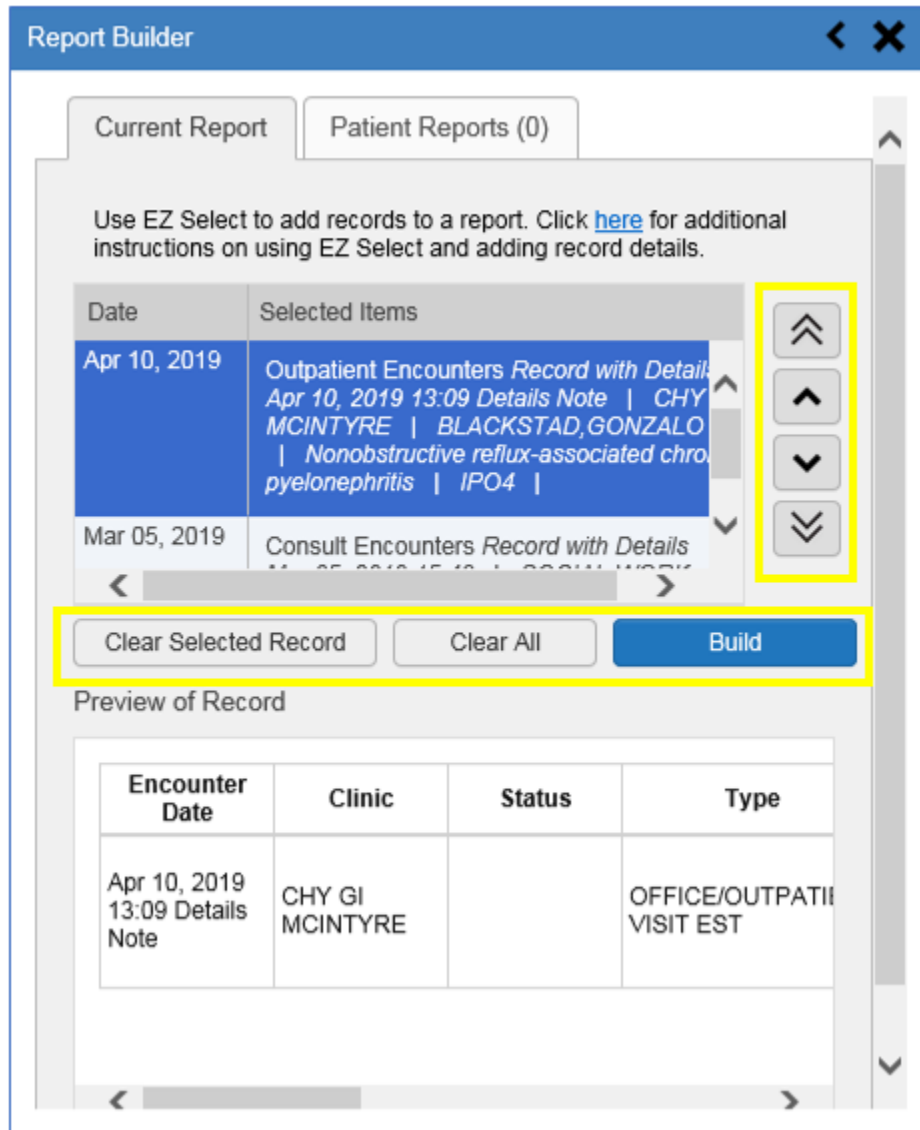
Report Builder

Current Report | Patient Reports (0)

Use EZ Select to add records to a report. Click here for additional instructions on using EZ Select and adding record details.

| Date | Selected Items |
|---|---|
| Apr 10, 2019 | Outpatient Encounters *Record with Detail* *Apr 10, 2019 13:09 Details Note \| CHY MCINTYRE \| BLACKSTAD,GONZALO \| Nonobstructive reflux-associated chro pyelonephritis \| IPO4 \|* |
| Mar 05, 2019 | Consult Encounters *Record with Details* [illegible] |

Clear Selected Record | Clear All | Build

Preview of Record

| Encounter Date | Clinic | Status | Type |
|---|---|---|---|
| Apr 10, 2019 13:09 Details Note | CHY GI MCINTYRE | | OFFICE/OUTPATI VISIT EST |